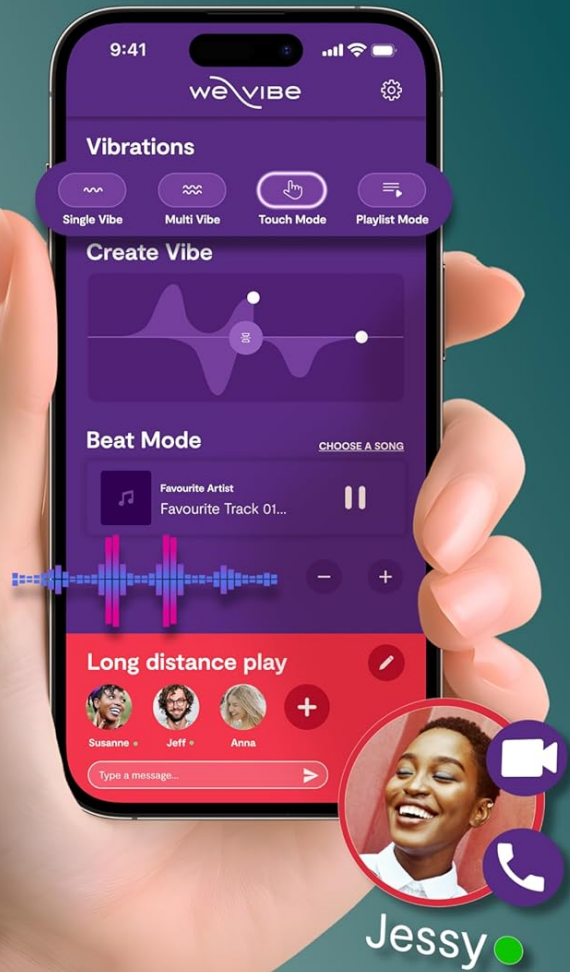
9:41

we-vibe

Vibrations

Single Vibe
Multi Vibe
Touch Mode
Playlist Mode

Create Vibe

Beat Mode
CHOOSE A SONG

Favourite Artist
Favourite Track 01...

Long distance play

Susanne
Jeff
Anna

Type a message...

Jessy